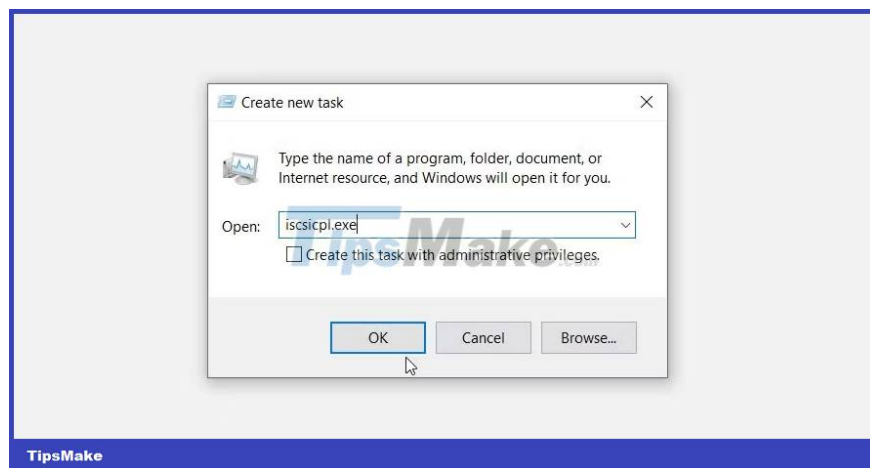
Create new task

×

Type the name of a program, folder, document, or Internet resource, and Windows will open it for you.

Open: iscsicpl.exe

Create this task with administrative privileges.

OK

Cancel

Browse...

TipsMake.com

TipsMake